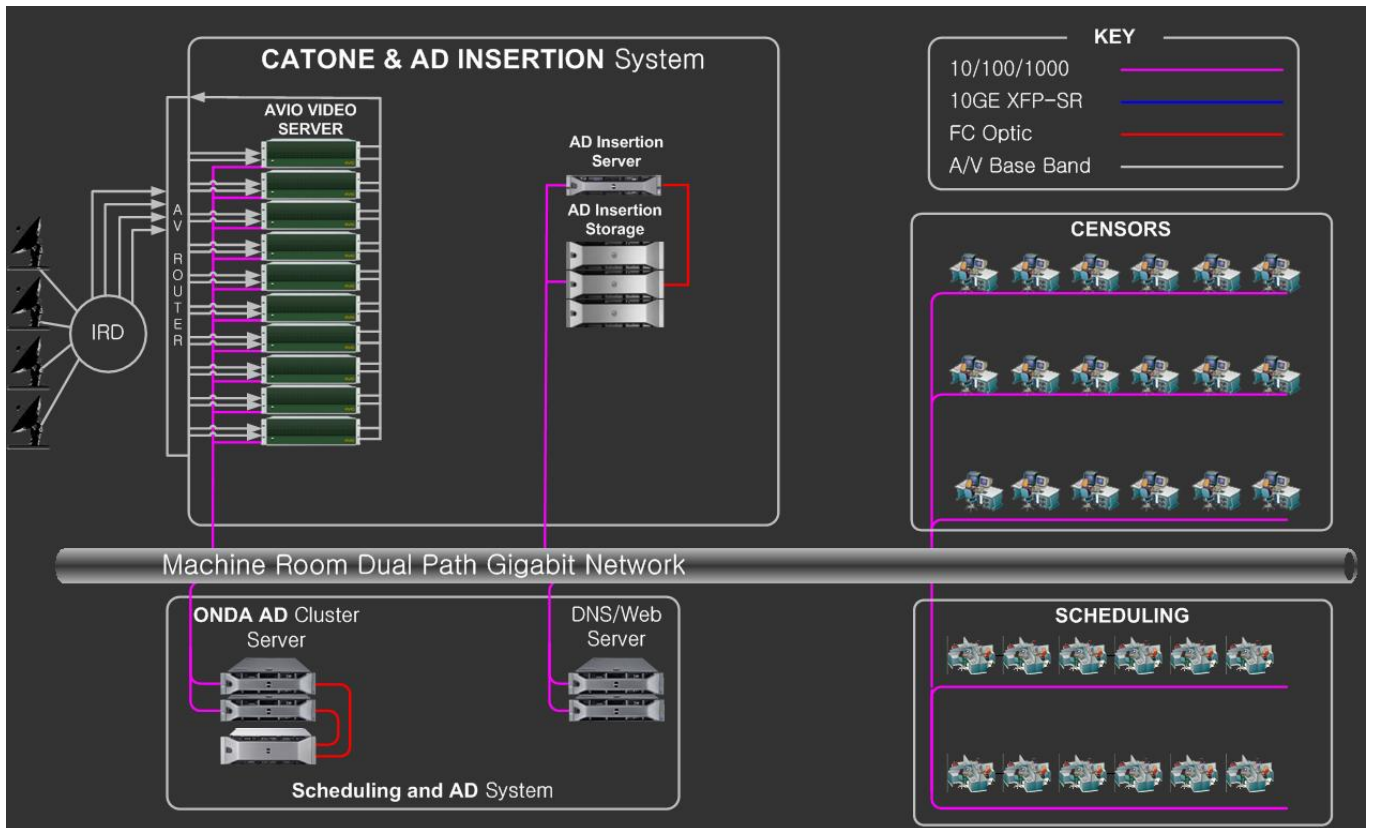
CATONE & AD INSERTION System

AVIO VIDEO SERVER

AD Insertion Server

AD Insertion Storage

A V ROUTER

IRD

KEY

10/100/1000

10GE XFP-SR

FC Optic

A/V Base Band

CENSORS

Machine Room Dual Path Gigabit Network

ONDA AD Cluster Server

DNS/Web Server

Scheduling and AD System

SCHEDULING